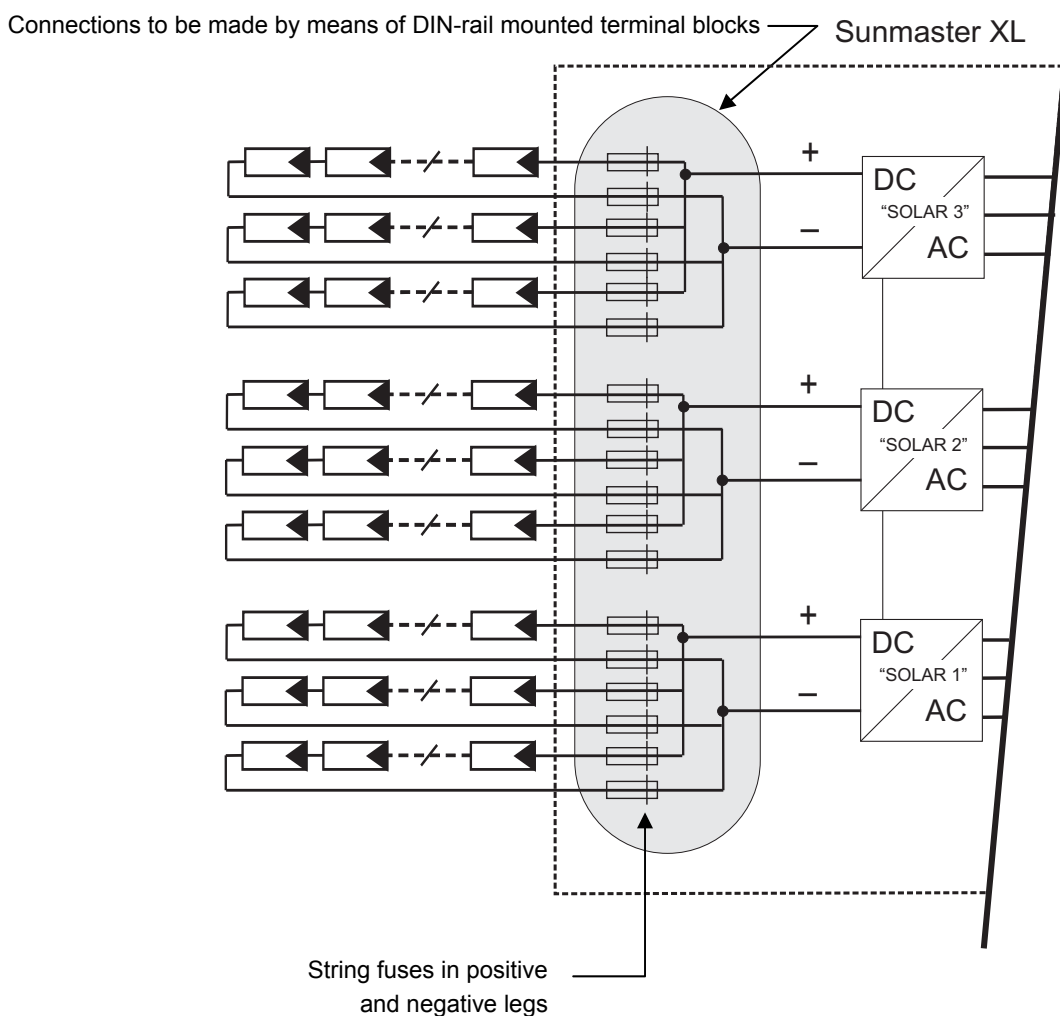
Connections to be made by means of DIN-rail mounted terminal blocks

Sunmaster XL

+

DC

"SOLAR 3"

–

AC

+

DC

"SOLAR 2"

–

AC

+

DC

"SOLAR 1"

–

AC

String fuses in positive and negative legs